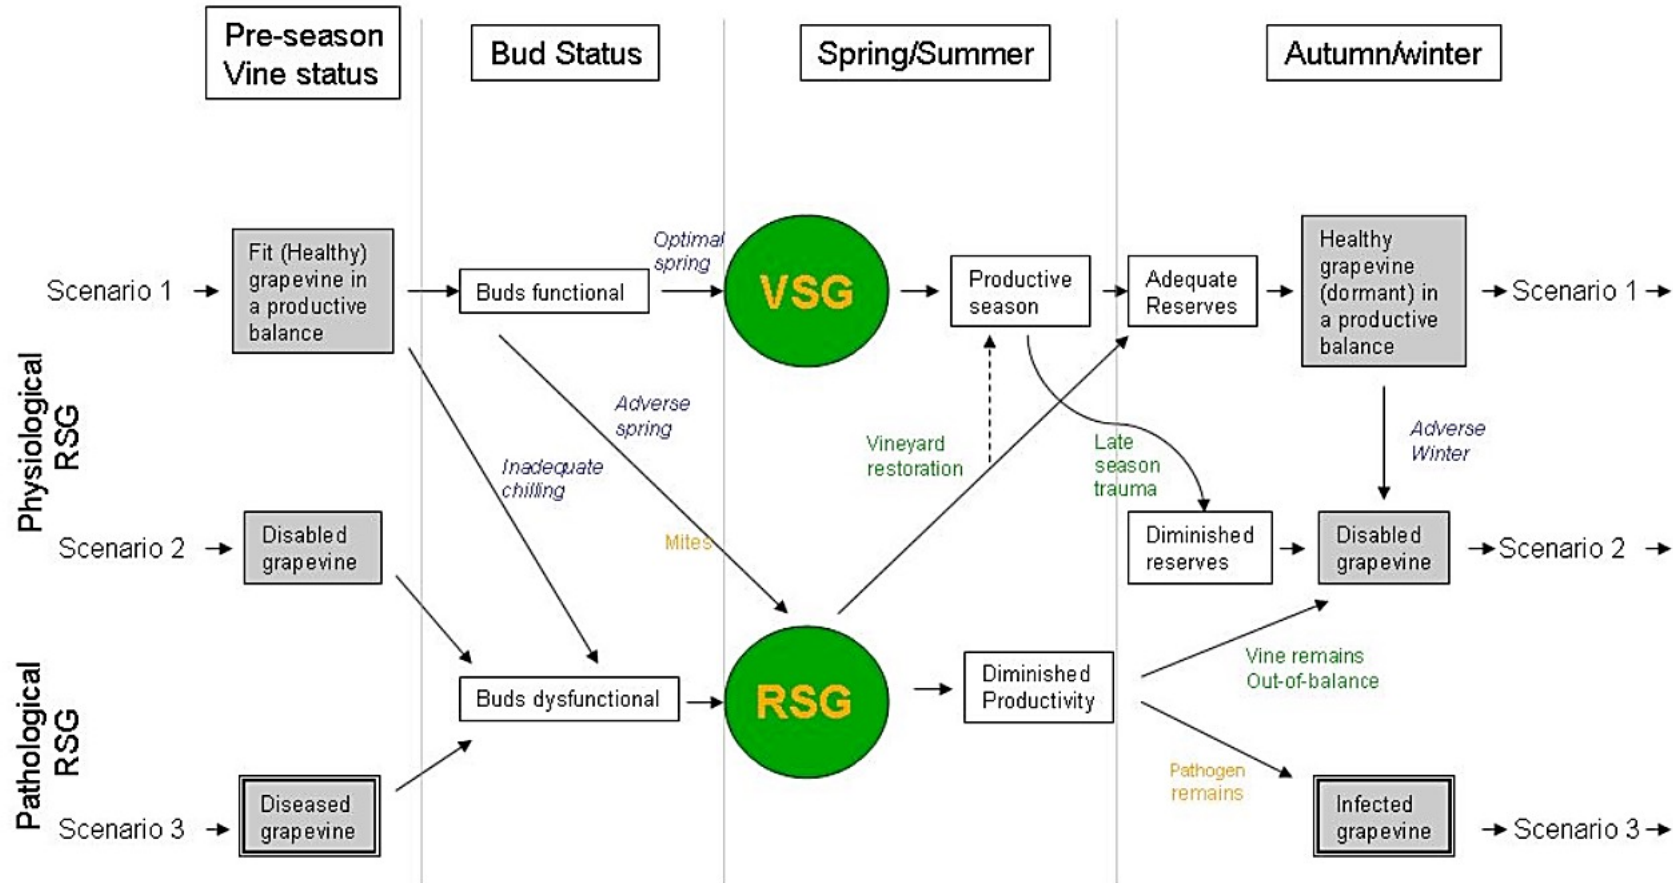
Pre-season Vine status

Bud Status

Spring/Summer

Autumn/winter

Scenario 1

Fit (Healthy) grapevine in a productive balance

Buds functional

Optimal spring

VSG

Productive season

Adequate Reserves

Healthy grapevine (dormant) in a productive balance

Scenario 1

Physiological RSG

Adverse spring

Inadequate chilling

Vineyard restoration

Late season trauma

Adverse Winter

Scenario 2

Disabled grapevine

Mites

Diminished reserves

Disabled grapevine

Scenario 2

Pathological RSG

Buds dysfunctional

RSG

Diminished Productivity

Vine remains Out-of-balance

Pathogen remains

Scenario 3

Diseased grapevine

Infected grapevine

Scenario 3